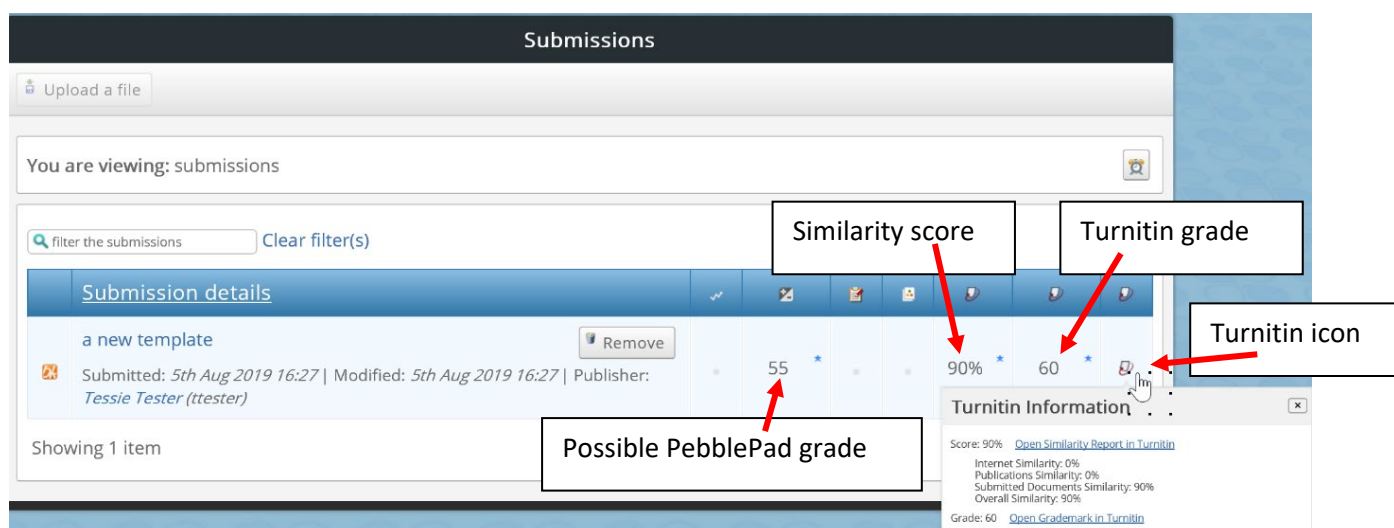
Submissions

Upload a file

You are viewing: submissions

filter the submissions Clear filter(s)

Similarity score

Turnitin grade

Submission details

a new template

Remove

Submitted: 5th Aug 2019 16:27 | Modified: 5th Aug 2019 16:27 | Publisher: Tessie Tester (ttester)

55 *

90% *

60 *

Turnitin icon

Turnitin Information

Showing 1 item

Possible PebblePad grade

Score: 90% Open Similarity Report in Turnitin

Internet Similarity: 0%
Publications Similarity: 0%
Submitted Documents Similarity: 90%
Overall Similarity: 90%

Grade: 60 Open Grademark in Turnitin